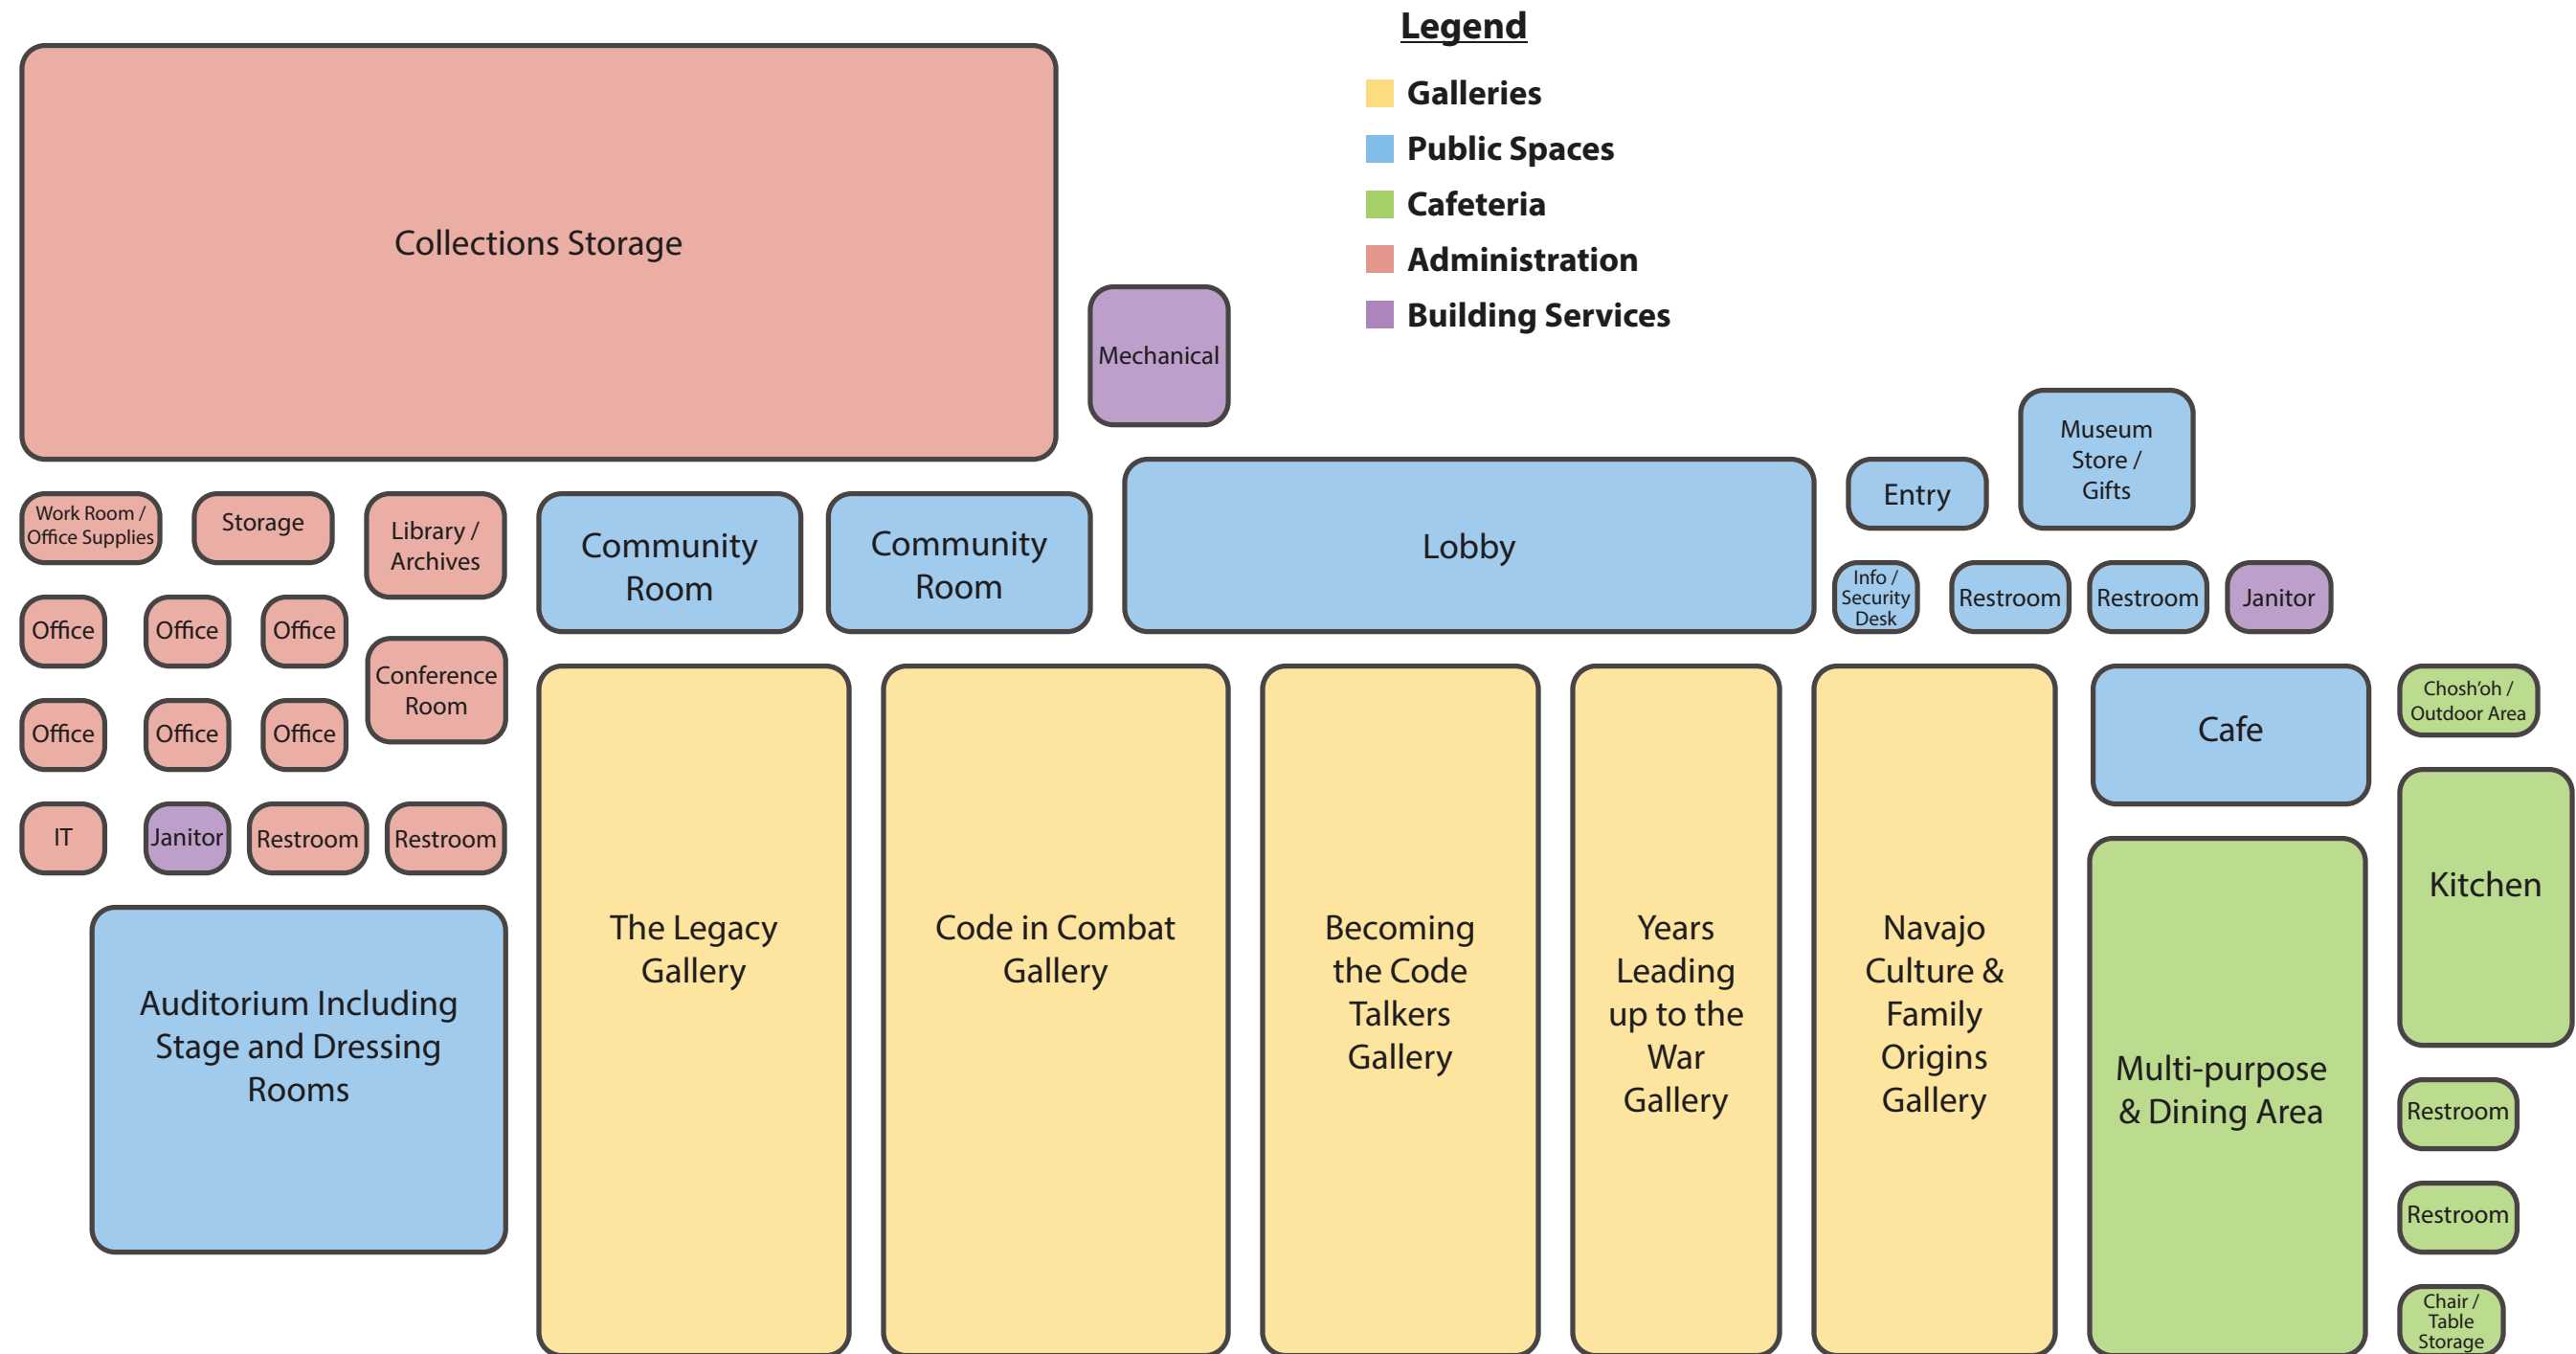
Legend
Galleries
Public Spaces
Cafeteria
Administration
Building Services

Collections Storage

Mechanical

Work Room / Office Supplies
Storage
Library / Archives
Community Room
Community Room
Lobby
Entry
Museum Store / Gifts

Office
Office
Office
Conference Room
Info / Security Desk
Restroom
Restroom
Janitor

Office
Office
Office

IT
Janitor
Restroom
Restroom

Auditorium Including Stage and Dressing Rooms

The Legacy Gallery
Code in Combat Gallery
Becoming the Code Talkers Gallery
Years Leading up to the War Gallery
Navajo Culture & Family Origins Gallery

Cafe
Chosh'oh / Outdoor Area
Kitchen
Multi-purpose & Dining Area
Restroom
Restroom
Chair / Table Storage